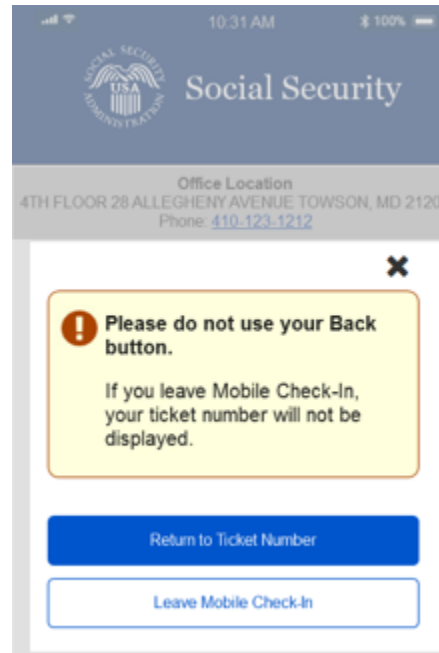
10:31 AM
100%

SOCIAL SECURITY ADMINISTRATION
USA

Social Security

Office Location
4TH FLOOR 28 ALLEGHENY AVENUE TOWSON, MD 2120
Phone: 410-123-1212

✖

!
Please do not use your Back button.

If you leave Mobile Check-In, your ticket number will not be displayed.

Return to Ticket Number

Leave Mobile Check-In